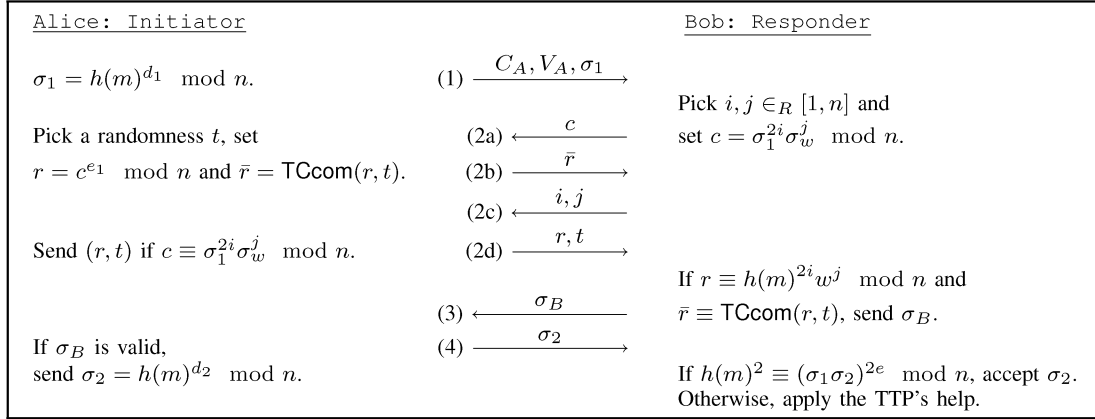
Alice: Initiator

Bob: Responder

$\sigma_1 = h(m)^{d_1} \mod n.$

(1) $\xrightarrow{C_A, V_A, \sigma_1}$

Pick $i, j \in_R [1, n]$ and set $c = \sigma_1^{2i} \sigma_w^j \mod n.$

Pick a randomness $t$, set $r = c^{e_1} \mod n$ and $\bar{r} = \mathsf{TCcom}(r, t).$

(2a) $\xleftarrow{c}$

(2b) $\xrightarrow{\bar{r}}$

(2c) $\xleftarrow{i, j}$

Send $(r, t)$ if $c \equiv \sigma_1^{2i} \sigma_w^j \mod n.$

(2d) $\xrightarrow{r, t}$

If $r \equiv h(m)^{2i} w^j \mod n$ and $\bar{r} \equiv \mathsf{TCcom}(r, t)$, send $\sigma_B$.

(3) $\xleftarrow{\sigma_B}$

(4) $\xrightarrow{\sigma_2}$

If $\sigma_B$ is valid, send $\sigma_2 = h(m)^{d_2} \mod n.$

If $h(m)^2 \equiv (\sigma_1 \sigma_2)^{2e} \mod n$, accept $\sigma_2$. Otherwise, apply the TTP's help.